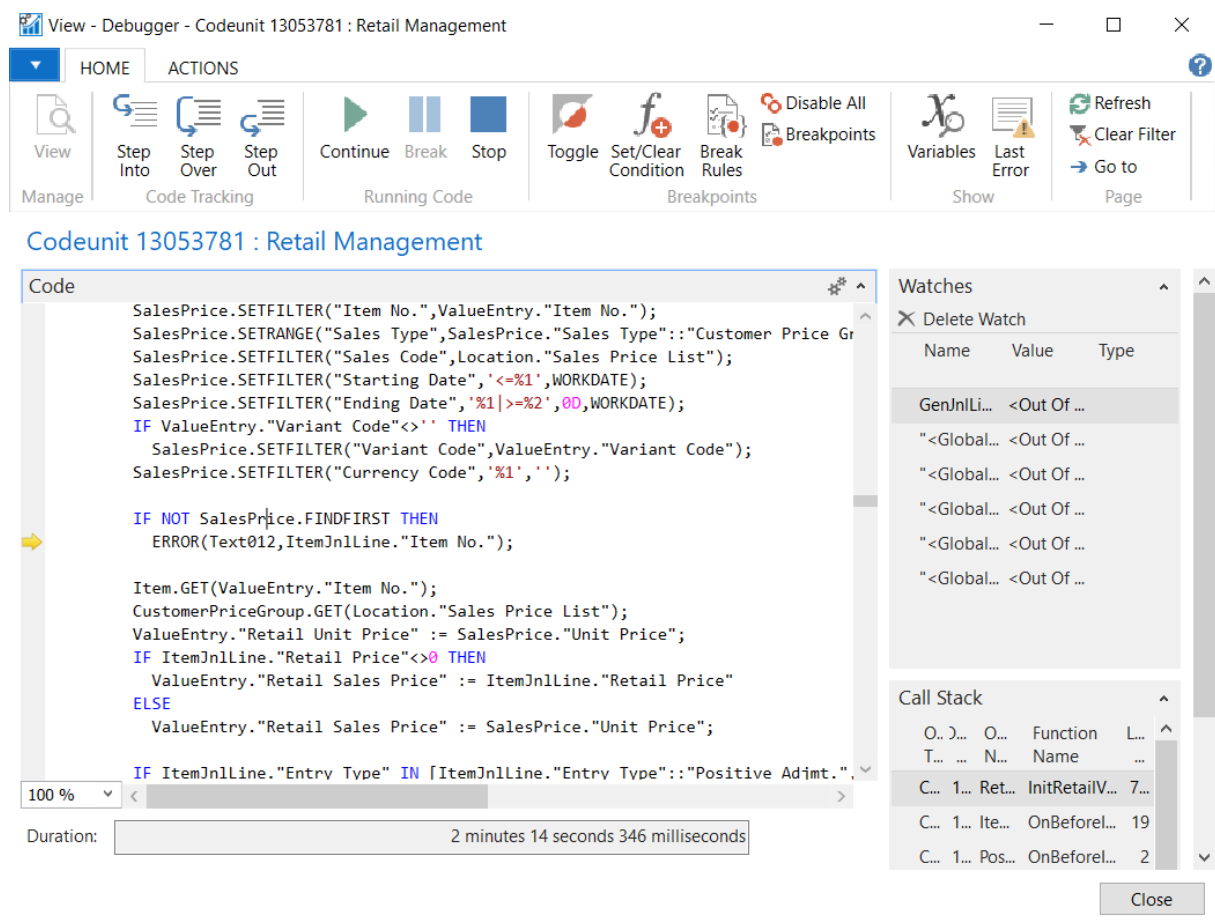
View - Debugger - Codeunit 13053781 : Retail Management

HOME ACTIONS

View
Manage

Step Into
Step Over
Step Out
Code Tracking

Continue
Break
Stop
Running Code

Toggle
Set/Clear Condition
Break Rules
Disable All
Breakpoints
Breakpoints

Variables
Last Error
Show

Refresh
Clear Filter
Go to
Page

Codeunit 13053781 : Retail Management

Code

SalesPrice.SETFILTER("Item No.",ValueEntry."Item No.");
SalesPrice.SETRANGE("Sales Type",SalesPrice."Sales Type"::"Customer Price Gr
SalesPrice.SETFILTER("Sales Code",Location."Sales Price List");
SalesPrice.SETFILTER("Starting Date",'<=%1',WORKDATE);
SalesPrice.SETFILTER("Ending Date",'%1|>=%2',0D,WORKDATE);
IF ValueEntry."Variant Code"<>'' THEN
  SalesPrice.SETFILTER("Variant Code",ValueEntry."Variant Code");
SalesPrice.SETFILTER("Currency Code",'%1','');

IF NOT SalesPrice.FINDFIRST THEN
  ERROR(Text012,ItemJnlLine."Item No.");

Item.GET(ValueEntry."Item No.");
CustomerPriceGroup.GET(Location."Sales Price List");
ValueEntry."Retail Unit Price" := SalesPrice."Unit Price";
IF ItemJnlLine."Retail Price"<>0 THEN
  ValueEntry."Retail Sales Price" := ItemJnlLine."Retail Price"
ELSE
  ValueEntry."Retail Sales Price" := SalesPrice."Unit Price";

IF ItemJnlLine."Entry Type" IN [ItemJnlLine."Entry Type"::"Positive Adjmt.",

100 %

Duration: 2 minutes 14 seconds 346 milliseconds

Watches
Delete Watch
| Name | Value | Type |
|---|---|---|
| GenJnlLi... | <Out Of ... | |
| "<Global... | <Out Of ... | |
| "<Global... | <Out Of ... | |
| "<Global... | <Out Of ... | |
| "<Global... | <Out Of ... | |
| "<Global... | <Out Of ... | |

Call Stack
| O... T... | O... ... | O... N... | Function Name | L... ... |
|---|---|---|---|---|
| C... | 1... | Ret... | InitRetailV... | 7... |
| C... | 1... | Ite... | OnBeforeI... | 19 |
| C... | 1... | Pos... | OnBeforeI... | 2 |

Close